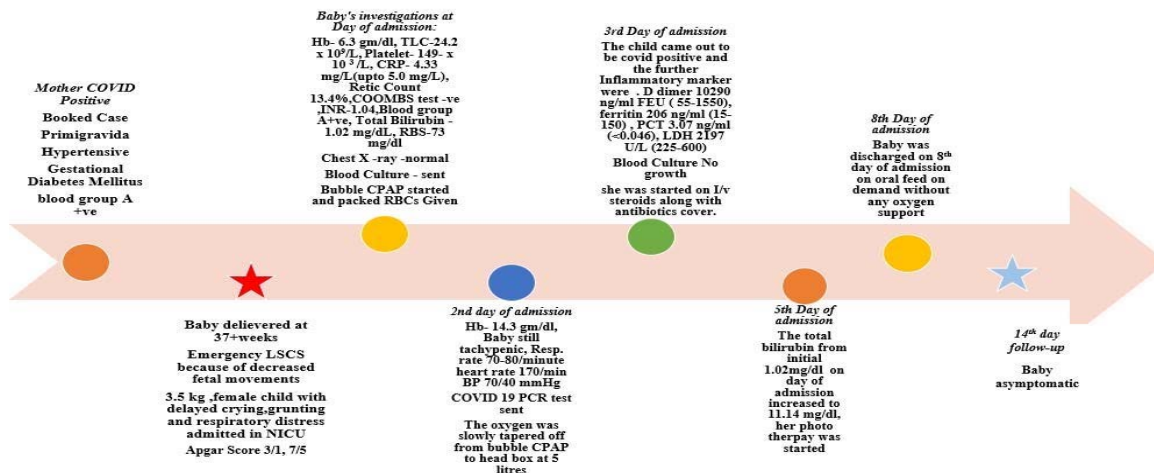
*Mother COVID Positive*

Booked Case

Primigravida

Hypertensive

Gestational Diabetes Mellitus

blood group A +ve

*Baby's investigations at Day of admission:*

Hb- 6.3 gm/dl, TLC-24.2 x $10^9$/L, Platelet- 149- x $10^3$/L, CRP- 4.33 mg/L(upto 5.0 mg/L), Retic Count 13.4%,COOMBS test -ve ,INR-1.04,Blood group A+ve, Total Bilirubin - 1.02 mg/dL, RBS-73 mg/dl

Chest X -ray -normal

Blood Culture - sent

Bubble CPAP started and packed RBCs Given

*3rd Day of admission*

The child came out to be covid positive and the further Inflammatory marker were . D dimer 10290 ng/ml FEU ( 55-1550), ferritin 206 ng/ml (15-150) , PCT 3.07 ng/ml (<0.046), LDH 2197 U/L (225-600)

Blood Culture No growth

she was started on I/v steroids along with antibiotics cover.

*8th Day of admission*

Baby was discharged on 8$^{th}$ day of admission on oral feed on demand without any oxygen support

Baby delievered at 37+weeks

Emergency LSCS because of decreased fetal movements

3.5 kg ,female child with delayed crying,grunting and respiratory distress admitted in NICU

Apgar Score 3/1, 7/5

*2nd day of admission*

Hb- 14.3 gm/dl, Baby still tachypenic, Resp. rate 70-80/minute heart rate 170/min BP 70/40 mmHg

COVID 19 PCR test sent

The oxygen was slowly tapered off from bubble CPAP to head box at 5 litres

*5th Day of admission*

The total bilirubin from initial 1.02mg/dl on day of admission increased to 11.14 mg/dl, her photo therpay was started

*14$^{th}$ day follow-up*

Baby asymptomatic